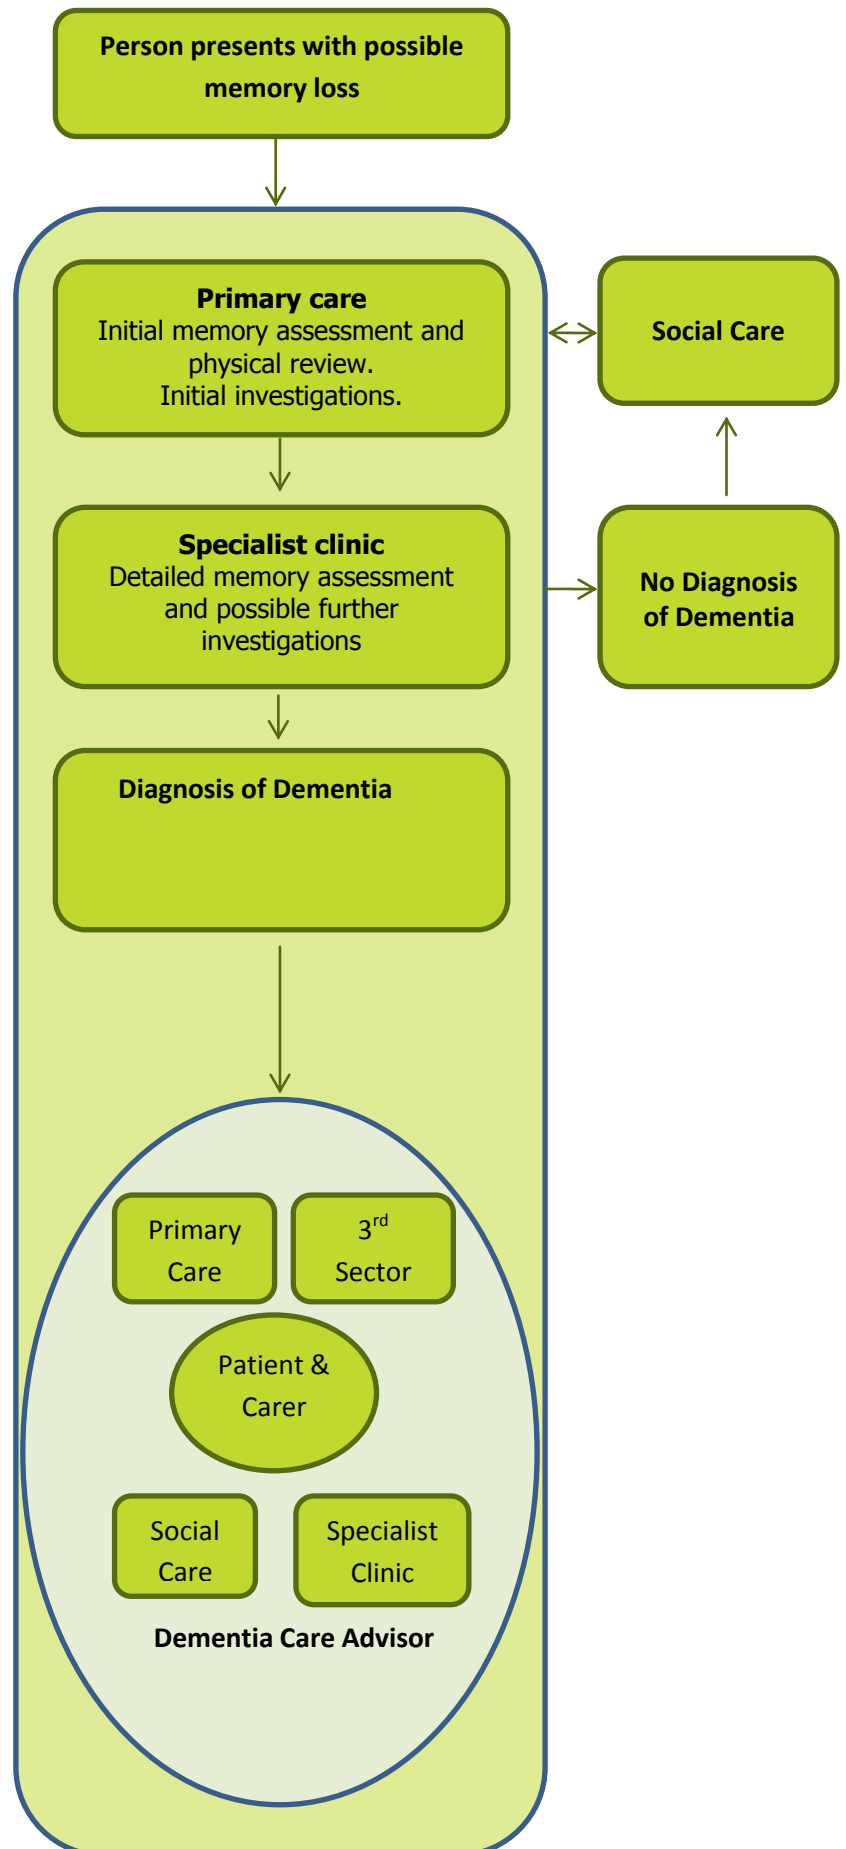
Person presents with possible memory loss

**Primary care**
Initial memory assessment and physical review.
Initial investigations.

Social Care

**Specialist clinic**
Detailed memory assessment and possible further investigations

No Diagnosis of Dementia

Diagnosis of Dementia

Primary Care

3$^{rd}$ Sector

Patient & Carer

Social Care

Specialist Clinic

Dementia Care Advisor